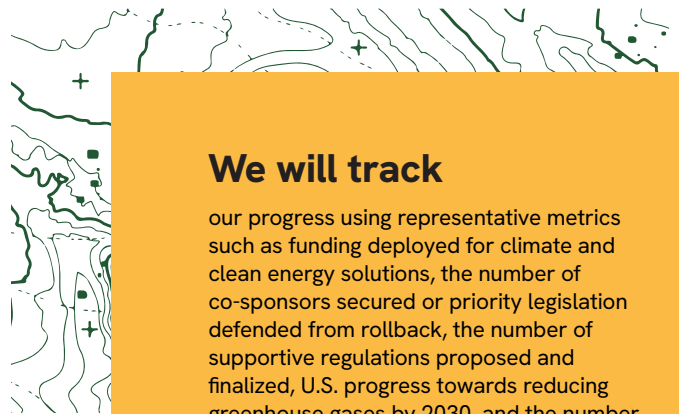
We will track

our progress using representative metrics such as funding deployed for climate and clean energy solutions, the number of co-sponsors secured or priority legislation defended from rollback, the number of supportive regulations proposed and finalized, U.S. progress towards reducing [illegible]